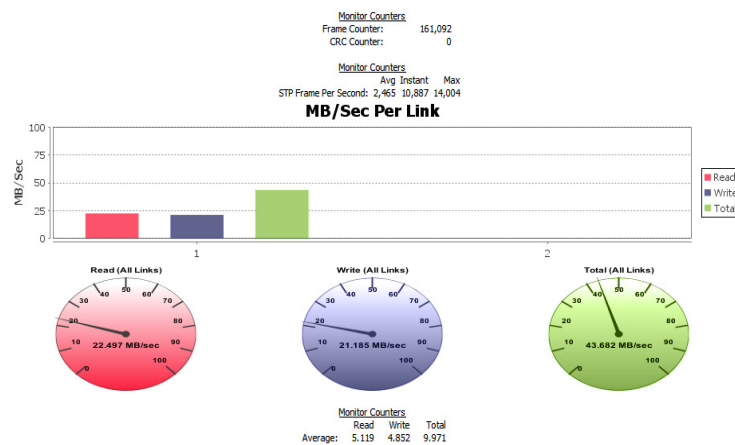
Monitor Counters
Frame Counter: 161,092
CRC Counter: 0

Monitor Counters

| | Avg | Instant | Max |
|---|---|---|---|
| STP Frame Per Second: | 2,465 | 10,887 | 14,004 |

MB/Sec Per Link

MB/Sec
100
75
50
25
0
1
2

Read
Write
Tota

Read (All Links)
0 10 20 30 40 50 60 70 80 90 100
22.497 MB/sec

Write (All Links)
0 10 20 30 40 50 60 70 80 90 100
21.185 MB/sec

Total (All Links)
0 10 20 30 40 50 60 70 80 90 100
43.682 MB/sec

Monitor Counters

| | Read | Write | Total |
|---|---|---|---|
| Average: | 5.119 | 4.852 | 9.971 |